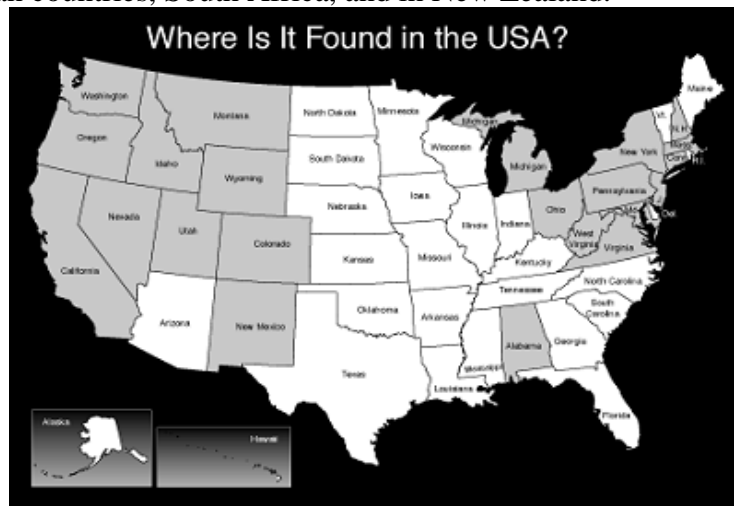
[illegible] countries, South Africa, and in New Zealand.

Where Is It Found in the USA?

Washington
Montana
North Dakota
Minnesota
Maine
Oregon
Idaho
South Dakota
Wisconsin
Michigan
Vt.
N.H.
Mass.
Conn.
R.I.
New York
Michigan
Wyoming
Iowa
Nebraska
Pennsylvania
Nevada
Utah
Illinois
Indiana
Ohio
N.J.
Del.
Colorado
West Virginia
Virginia
California
Kansas
Missouri
Kentucky
North Carolina
Tennessee
Oklahoma
South Carolina
Arizona
New Mexico
Arkansas
Alabama
Georgia
Mississippi
Texas
Louisiana
Florida
Alaska
Hawaii